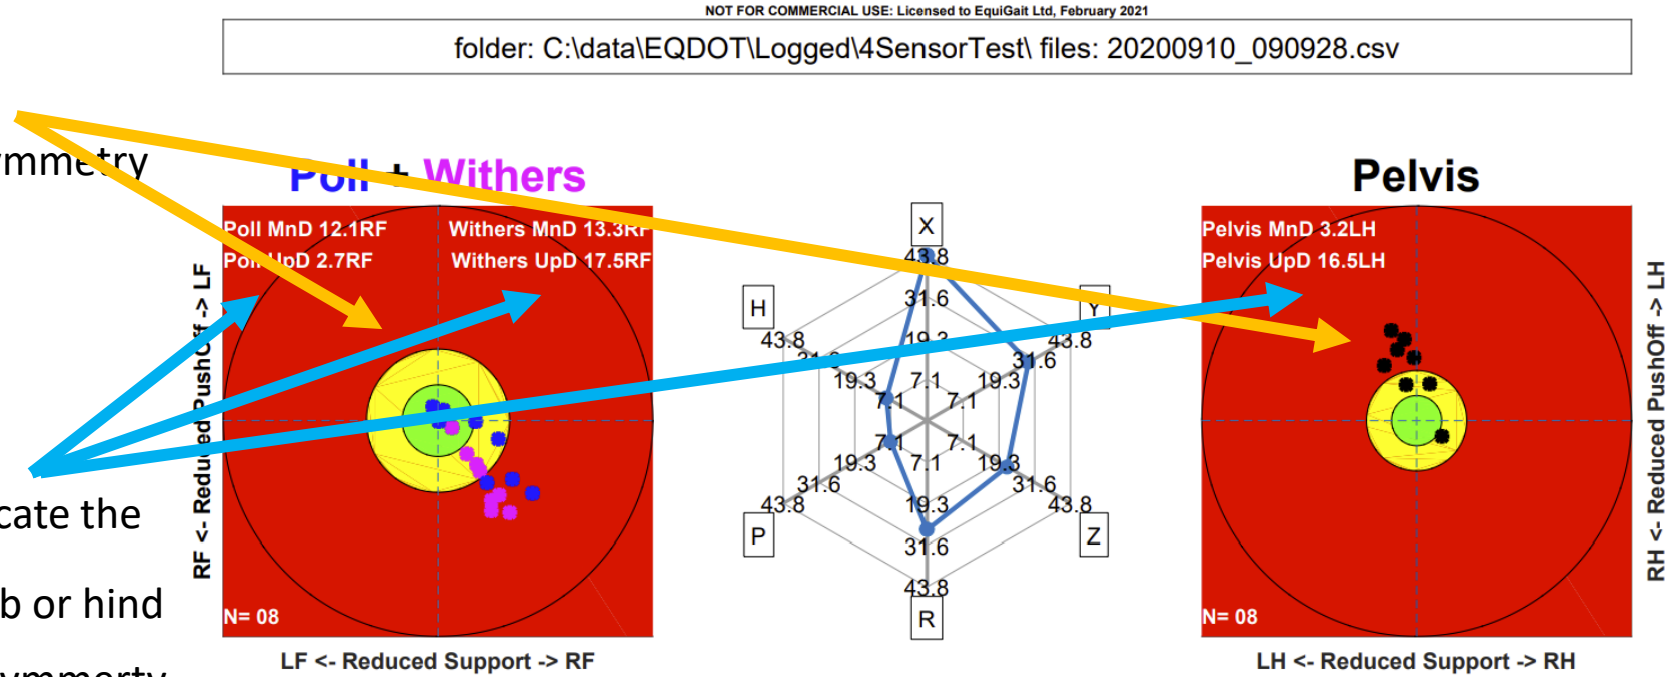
NOT FOR COMMERCIAL USE: Licensed to EquiGait Ltd, February 2021

folder: C:\data\EQDOT\Logged\4SensorTest\ files: 20200910_090928.csv

mmetry

cate the

b or hind

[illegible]

Poll + Withers

Poll MnD 12.1RF
Poll UpD 2.7RF

Withers MnD 13.3RF
Withers UpD 17.5RF

RF <- Reduced PushOff -> LF

N= 08

LF <- Reduced Support -> RF

X
43.8
31.6
19.3
7.1
Y
43.8
31.6
19.3
7.1
H
43.8
31.6
19.3
7.1
Z
43.8
31.6
19.3
7.1
P
43.8
31.6
19.3
7.1
R
43.8
31.6
19.3
7.1

Pelvis

Pelvis MnD 3.2LH
Pelvis UpD 16.5LH

RH <- Reduced PushOff -> LH

N= 08

LH <- Reduced Support -> RH